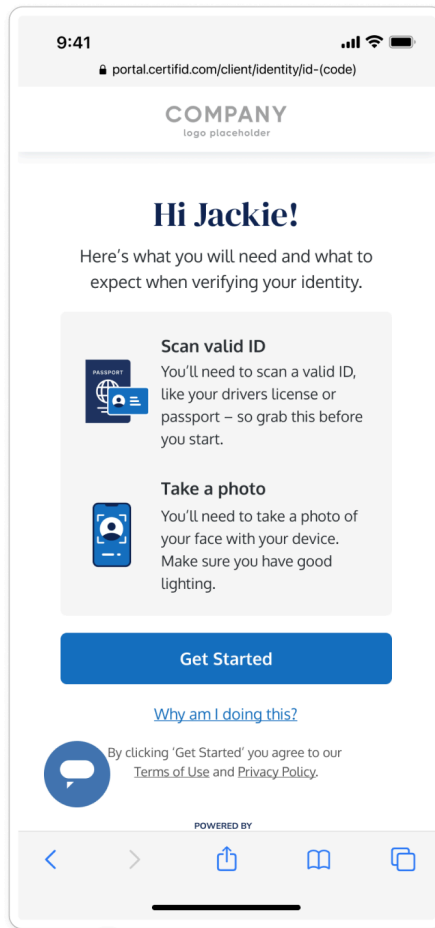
9:41

portal.certifid.com/client/identity/id-(code)

COMPANY
logo placeholder

Hi Jackie!

Here's what you will need and what to expect when verifying your identity.

PASSPORT

Scan valid ID
You'll need to scan a valid ID, like your drivers license or passport – so grab this before you start.

Take a photo
You'll need to take a photo of your face with your device. Make sure you have good lighting.

Get Started

Why am I doing this?

By clicking 'Get Started' you agree to our Terms of Use and Privacy Policy.

POWERED BY